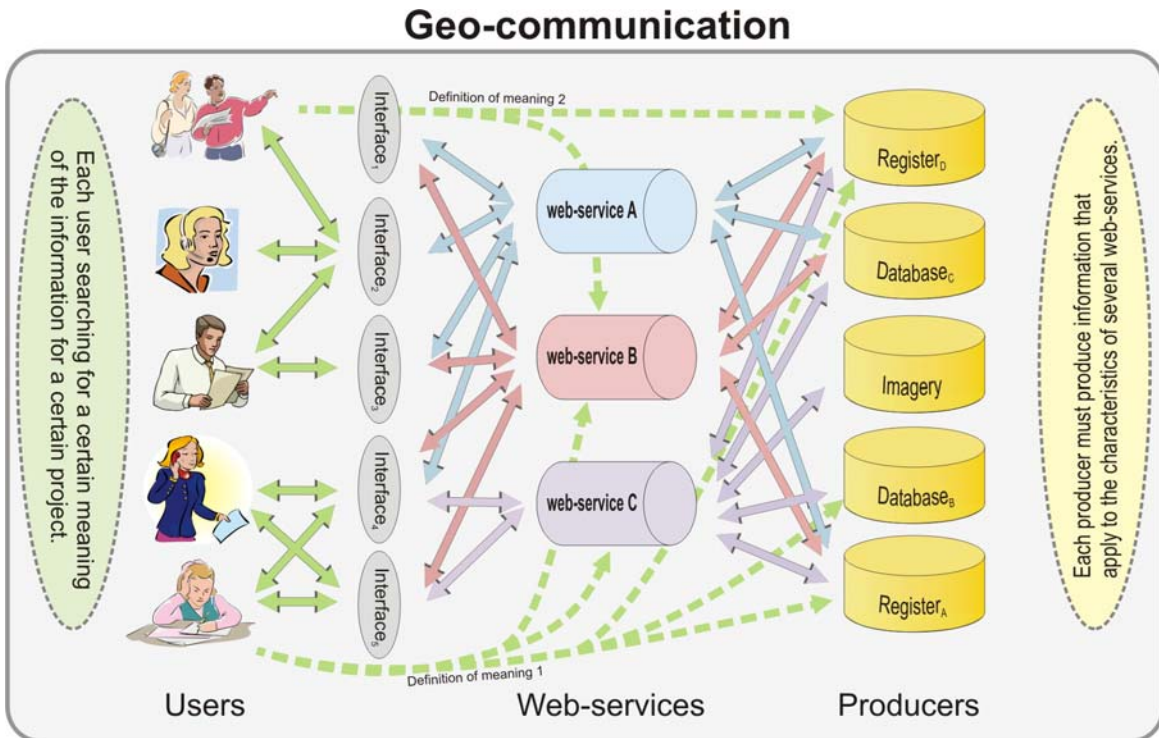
Geo-communication

Each user searching for a certain meaning of the information for a certain project.

Definition of meaning 2

Interface$_1$

Interface$_2$

Interface$_3$

Interface$_4$

Interface$_5$

web-service A

web-service B

web-service C

Register$_D$

Database$_C$

Imagery

Database$_B$

Register$_A$

Each producer must produce information that apply to the characteristics of several web-services.

Definition of meaning 1

Users

Web-services

Producers